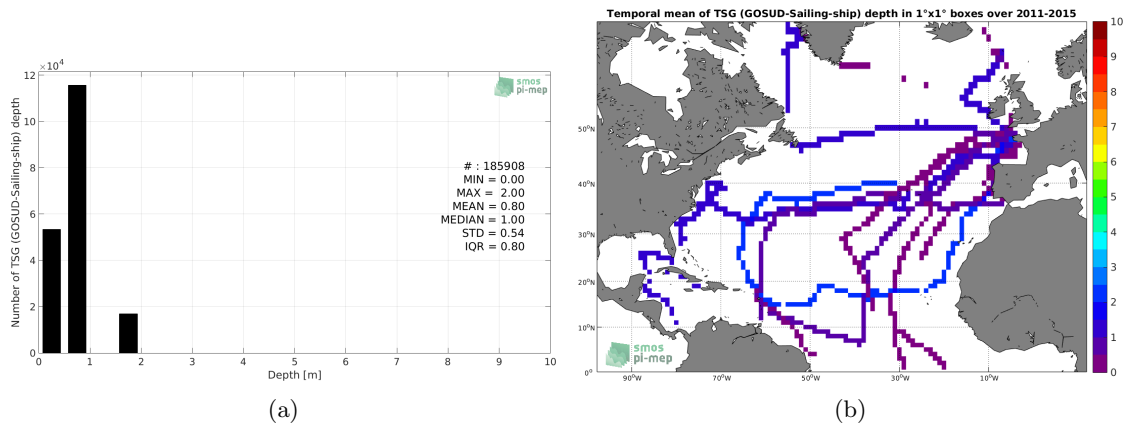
$\times 10^4$

12

10

8

6

4

2

0

Number of TSG (GOSUD-Sailing-ship) depth

smos
pi-mep

# : 185908
MIN = 0.00
MAX = 2.00
MEAN = 0.80
MEDIAN = 1.00
STD = 0.54
IQR = 0.80

0 1 2 3 4 5 6 7 8 9 10

Depth [m]

(a)

Temporal mean of TSG (GOSUD-Sailing-ship) depth in 1°x1° boxes over 2011-2015

50°N

40°N

30°N

20°N

10°N

0°

90°W 70°W 50°W 30°W 10°W

smos
pi-mep

10
9
8
7
6
5
4
3
2
1
0

(b)